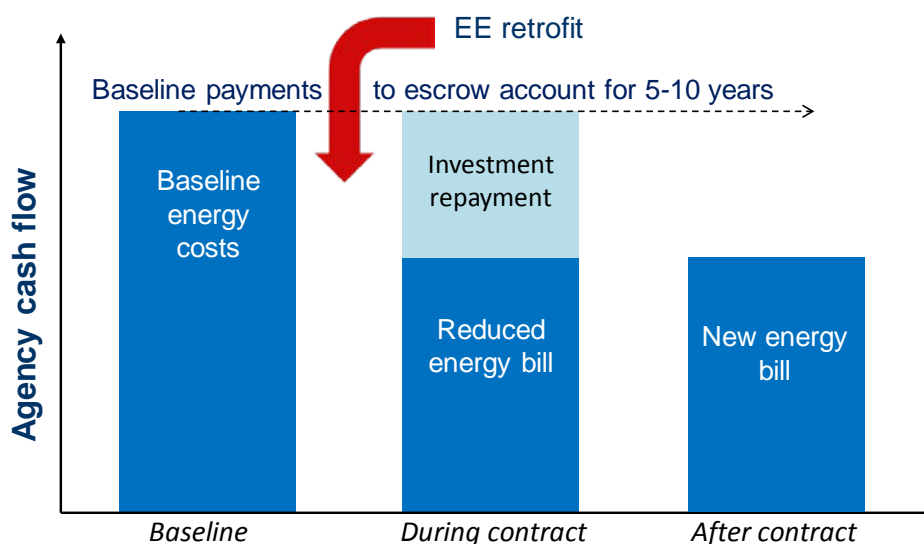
EE retrofit

Baseline payments to escrow account for 5-10 years

Agency cash flow

Baseline energy costs

Investment repayment

Reduced energy bill

New energy bill

Baseline

During contract

After contract